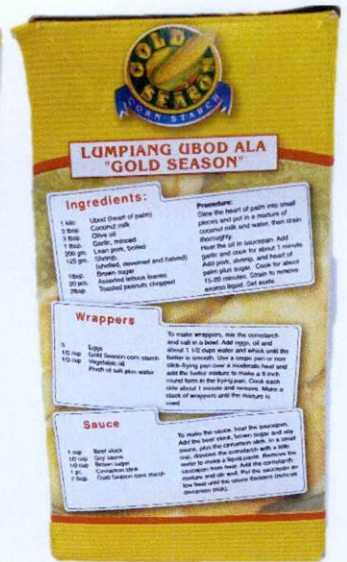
GOLD SEASON
CORN STARCH

LUMPIANG UBOD ALA "GOLD SEASON"

Ingredients:

1 kilo Ubod (heart of palm)
3 tbsp. Coconut milk
3 tbsp. Olive oil
1 tbsp. Garlic, minced
200 gm. Lean pork, boiled
125 gm. Shrimp, (shelled, deveined and halved)
1tbsp. Brown sugar
20 pcs. Assorted lettuce leaves
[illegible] Toasted peanuts chopped

Procedure:
Slice the heart of palm into small pieces and put in a mixture of coconut milk and water, then drain thoroughly.
Heat the oil in saucepan. Add garlic and cook for about 1 minute. Add pork, shrimp, and heart of palm plus sugar. Cook for about 15-20 minutes. Drain to remove excess liquid. Set aside.

Wrappers

3 Eggs
1/2 cup Gold Season corn starch
1/2 cup Vegetable oil
Pinch of salt plus water

To make wrappers, mix the cornstarch and salt in a bowl. Add eggs, oil and about 1 1/2 cups water and whisk until the batter is smooth. Use a crepe pan or non stick frying pan over a moderate heat and add the batter mixture to make a 8-inch round form in the frying pan. Cook each side about 1 minute and remove. Make a stack of wrappers until the mixture is used.

Sauce

1 cup Beef stock
1/2 cup Soy sauce
1/2 cup Brown sugar
1 pc. Cinnamon stick
2 tbsp. Gold Season corn starch

To make the sauce, heat the saucepan. Add the beef stock, brown sugar and soy sauce, plus the cinnamon stick. In a small cup, dissolve the cornstarch with a little water to create a liquid paste. Remove the cinnamon from heat. Add the cornstarch mixture and stir well. Put the saucepan on low heat until the sauce thickens (remove cinnamon stick).